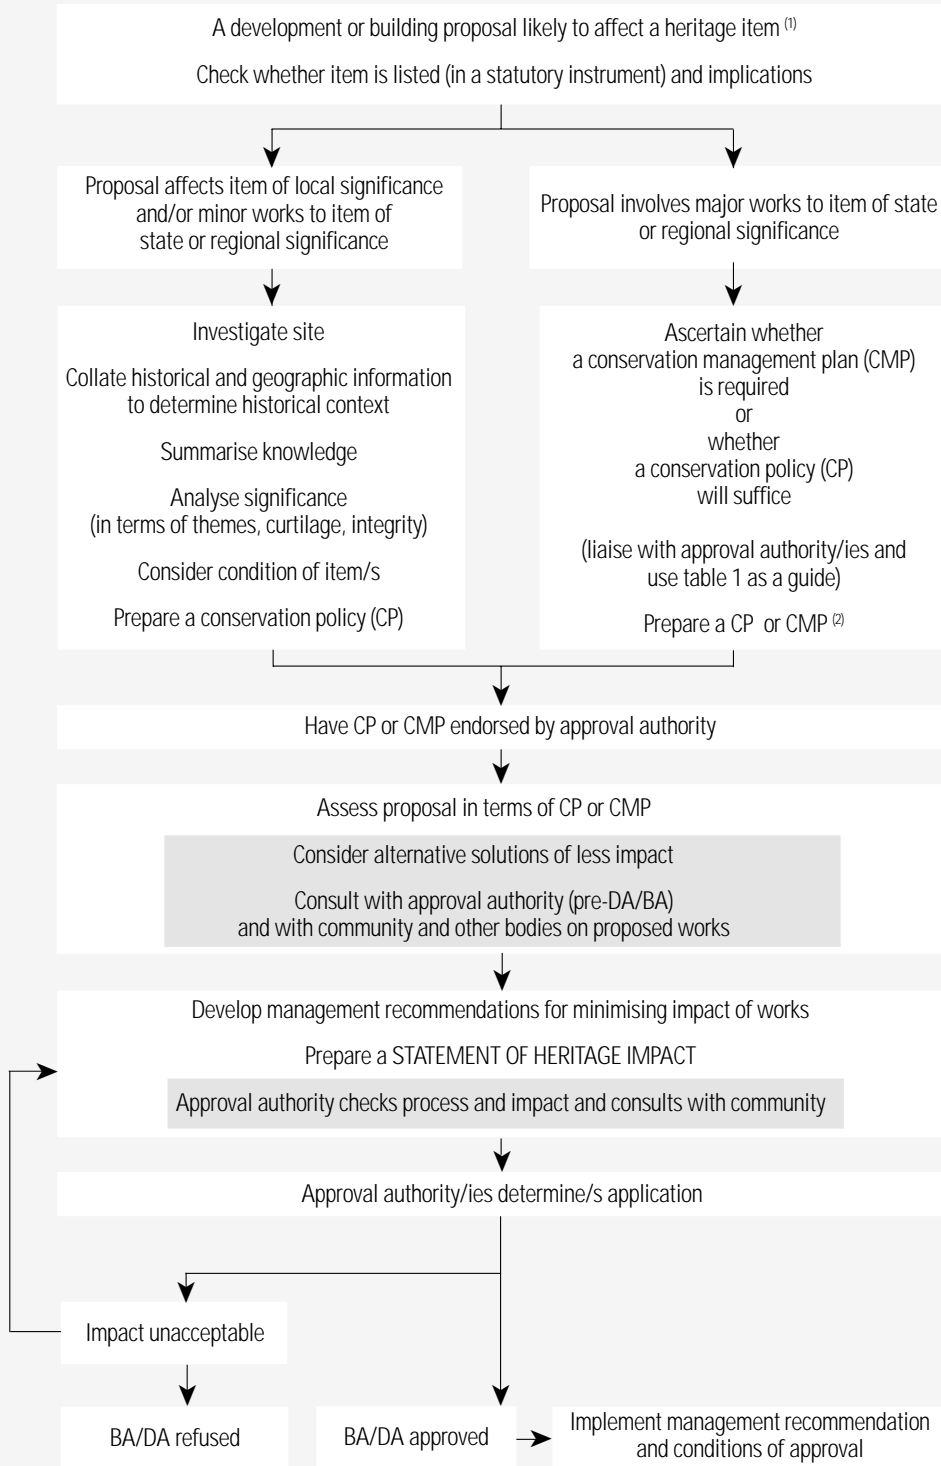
A development or building proposal likely to affect a heritage item $^{(1)}$

Check whether item is listed (in a statutory instrument) and implications

Proposal affects item of local significance and/or minor works to item of state or regional significance

Proposal involves major works to item of state or regional significance

Investigate site

Collate historical and geographic information to determine historical context

Summarise knowledge

Analyse significance (in terms of themes, curtilage, integrity)

Consider condition of item/s

Prepare a conservation policy (CP)

Ascertain whether a conservation management plan (CMP) is required or whether a conservation policy (CP) will suffice

(liaise with approval authority/ies and use table 1 as a guide)

Prepare a CP or CMP $^{(2)}$

Have CP or CMP endorsed by approval authority

Assess proposal in terms of CP or CMP

Consider alternative solutions of less impact

Consult with approval authority (pre-DA/BA) and with community and other bodies on proposed works

Develop management recommendations for minimising impact of works

Prepare a STATEMENT OF HERITAGE IMPACT

Approval authority checks process and impact and consults with community

Approval authority/ies determine/s application

Impact unacceptable

BA/DA refused

BA/DA approved

Implement management recommendation and conditions of approval